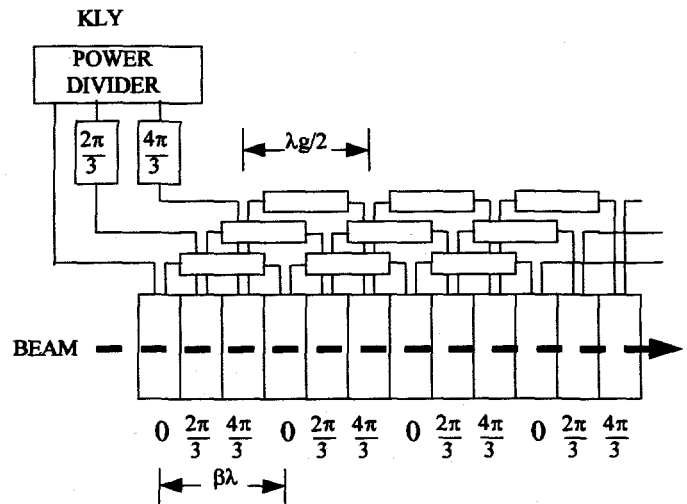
KLY

POWER DIVIDER

$\frac{2\pi}{3}$

$\frac{4\pi}{3}$

$\lambda g/2$

BEAM

0 $\frac{2\pi}{3}$ $\frac{4\pi}{3}$ 0 $\frac{2\pi}{3}$ $\frac{4\pi}{3}$ 0 $\frac{2\pi}{3}$ $\frac{4\pi}{3}$ 0 $\frac{2\pi}{3}$ $\frac{4\pi}{3}$

$\beta\lambda$